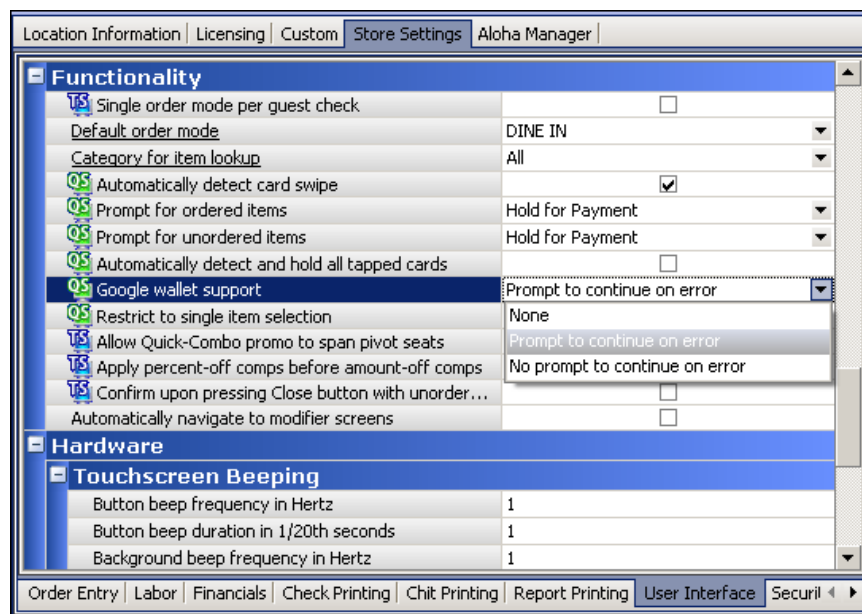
Location Information | Licensing | Custom | Store Settings | Aloha Manager

Functionality

TS Single order mode per guest check

Default order mode | DINE IN

Category for item lookup | All

QS Automatically detect card swipe

QS Prompt for ordered items | Hold for Payment

QS Prompt for unordered items | Hold for Payment

QS Automatically detect and hold all tapped cards

QS Google wallet support | Prompt to continue on error

QS Restrict to single item selection

TS Allow Quick-Combo promo to span pivot seats

TS Apply percent-off comps before amount-off comps

TS Confirm upon pressing Close button with unorder...

Automatically navigate to modifier screens

None

Prompt to continue on error

No prompt to continue on error

Hardware

Touchscreen Beeping

Button beep frequency in Hertz | 1

Button beep duration in 1/20th seconds | 1

Background beep frequency in Hertz | 1

Order Entry | Labor | Financials | Check Printing | Chit Printing | Report Printing | User Interface | Securi